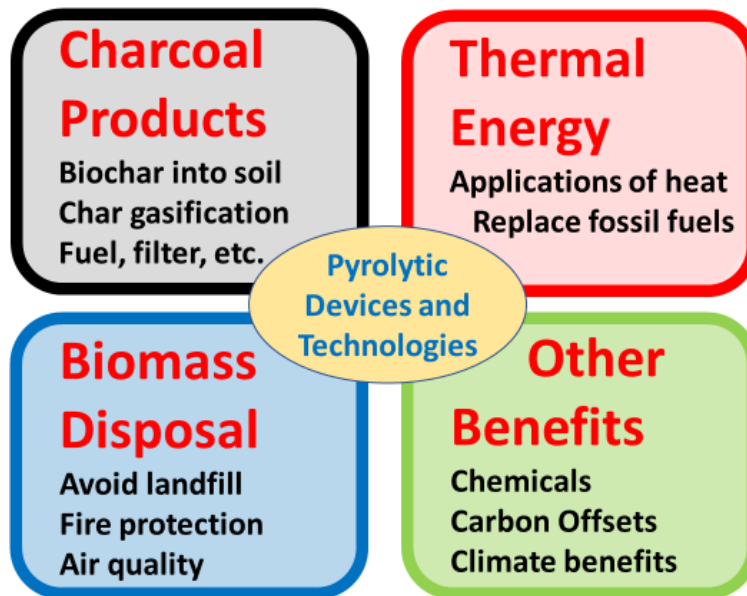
Charcoal Products
Biochar into soil
Char gasification
Fuel, filter, etc.

Thermal Energy
Applications of heat
Replace fossil fuels

Pyrolytic Devices and Technologies

Biomass Disposal
Avoid landfill
Fire protection
Air quality

Other Benefits
Chemicals
Carbon Offsets
Climate benefits